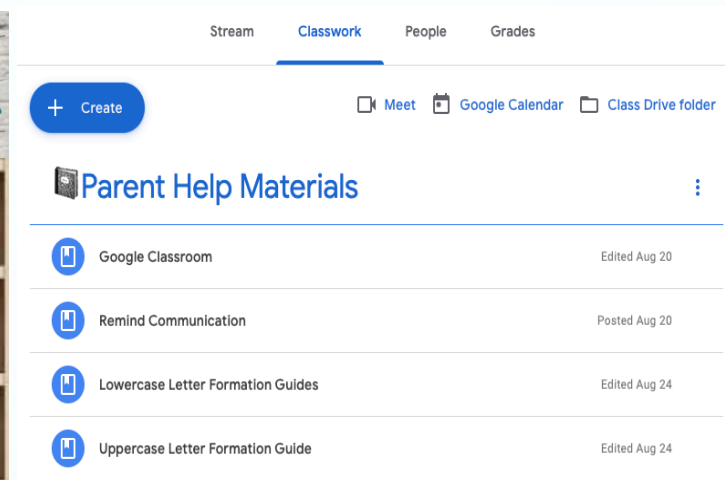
Stream Classwork People Grades

+ Create

Meet Google Calendar Class Drive folder

Parent Help Materials

Google Classroom Edited Aug 20

Remind Communication Posted Aug 20

Lowercase Letter Formation Guides Edited Aug 24

Uppercase Letter Formation Guide Edited Aug 24